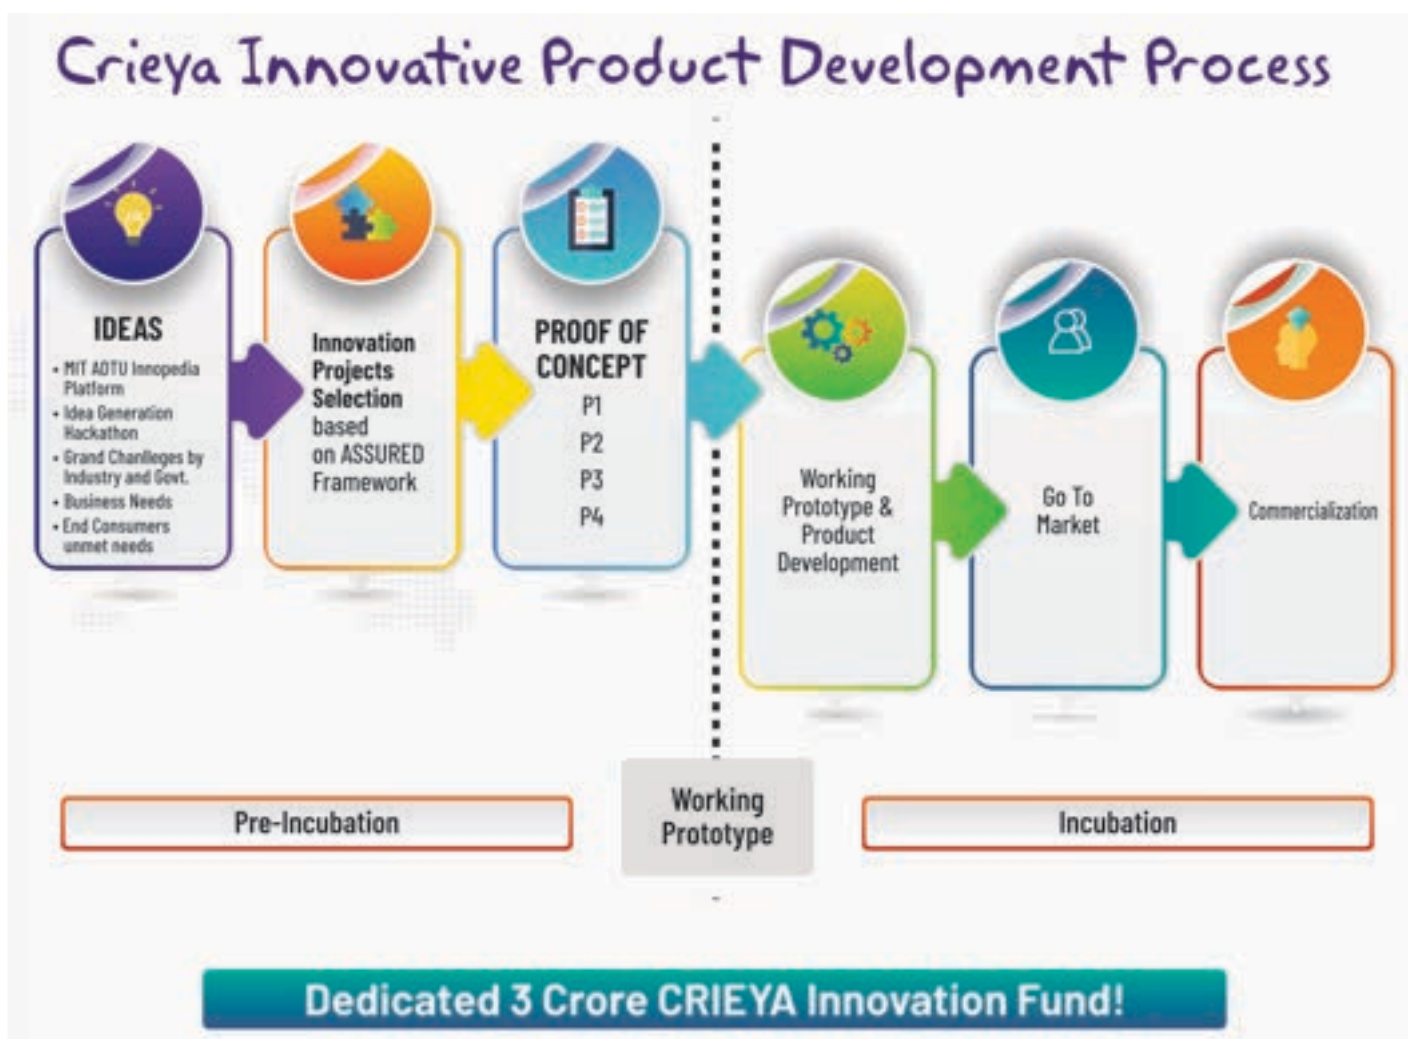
Crieya Innovative Product Development Process

IDEAS
• MIT ADTU Innopedia Platform
• Idea Generation Hackathon
• Grand Chanlleges by Industry and Govt.
• Business Needs
• End Consumers unmet needs

Innovation Projects Selection based on ASSURED Framework

PROOF OF CONCEPT
P1
P2
P3
P4

Working Prototype & Product Development

Go To Market

Commercialization

Pre-Incubation

Working Prototype

Incubation

Dedicated 3 Crore CRIEYA Innovation Fund!